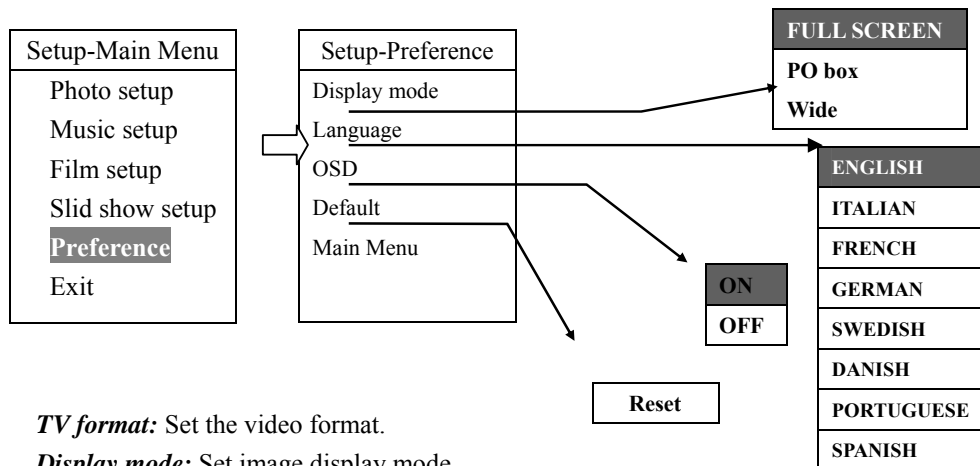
Setup-Main Menu
Photo setup
Music setup
Film setup
Slid show setup
Preference
Exit

Setup-Preference
Display mode
Language
OSD
Default
Main Menu

FULL SCREEN
PO box
Wide

ENGLISH
ITALIAN
FRENCH
GERMAN
SWEDISH
DANISH
PORTUGUESE
SPANISH

ON
OFF

Reset

*TV format:* Set the video format.

*Display mode:* Set image display mode.